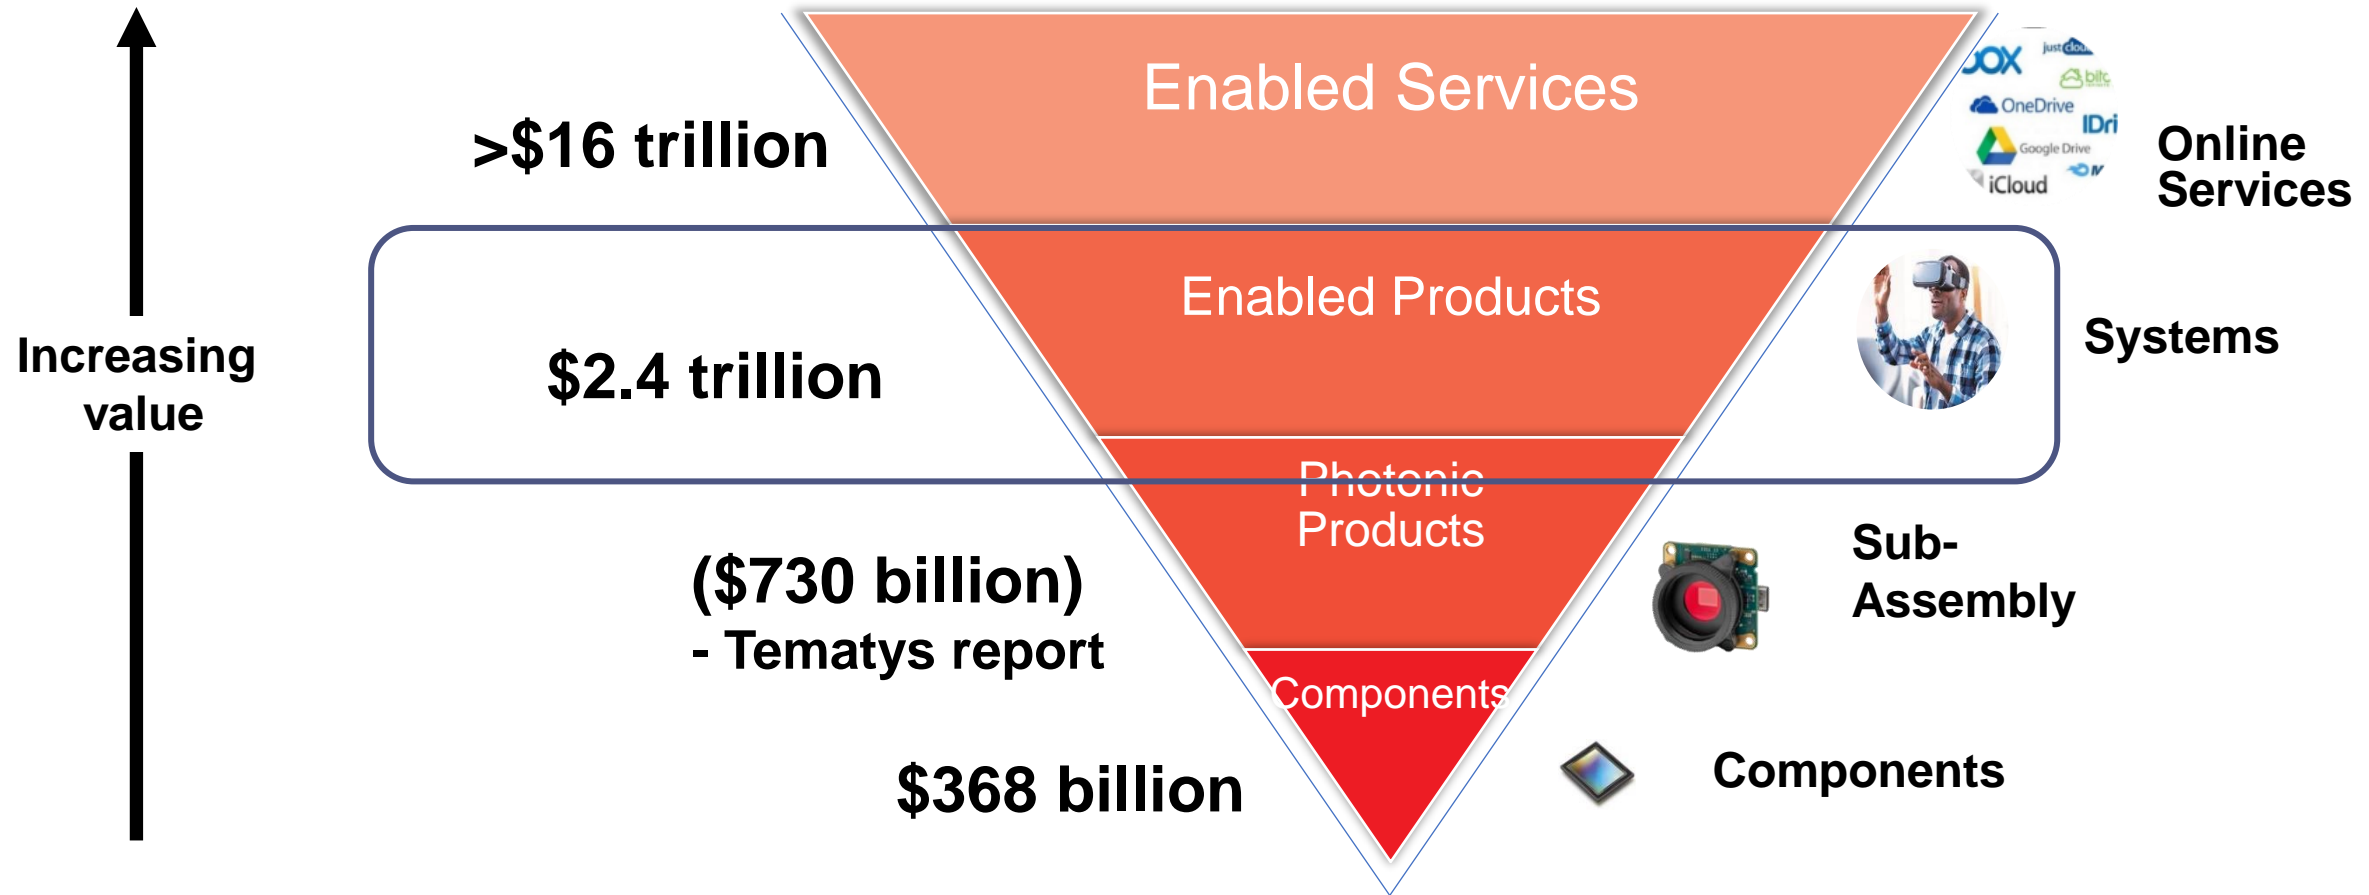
Increasing value

>$16 trillion

Enabled Services

OX
just cloud
bitc
OneDrive
IDri
Google Drive
iCloud

Online Services

$2.4 trillion

Enabled Products

Systems

Photonic Products

($730 billion)
- Tematys report

Sub-Assembly

Components

$368 billion

Components